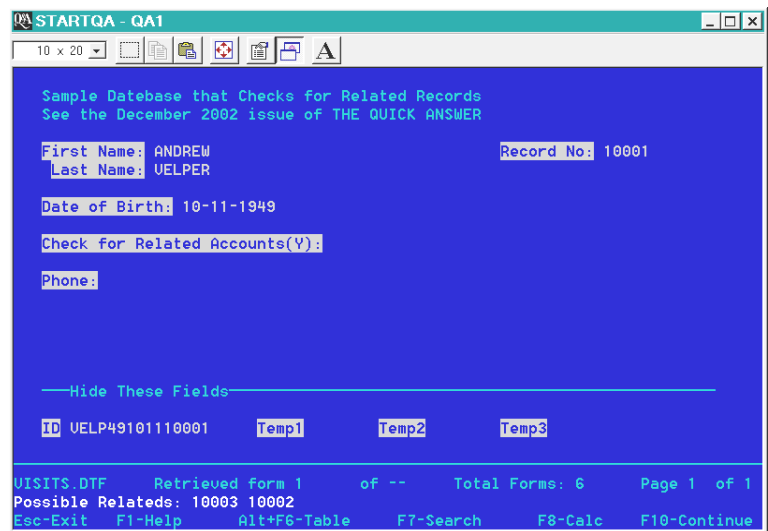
STARTQA - QA1

10 x 20

Sample Datebase that Checks for Related Records
See the December 2002 issue of THE QUICK ANSWER

First Name: ANDREW
Last Name: VELPER

Record No: 10001

Date of Birth: 10-11-1949

Check for Related Accounts(Y):

Phone:

Hide These Fields

ID VELP49101110001 Temp1 Temp2 Temp3

VISITS.DTF Retrieved form 1 of -- Total Forms: 6 Page 1 of 1
Possible Relateds: 10003 10002
Esc-Exit F1-Help Alt+F6-Table F7-Search F8-Calc F10-Continue